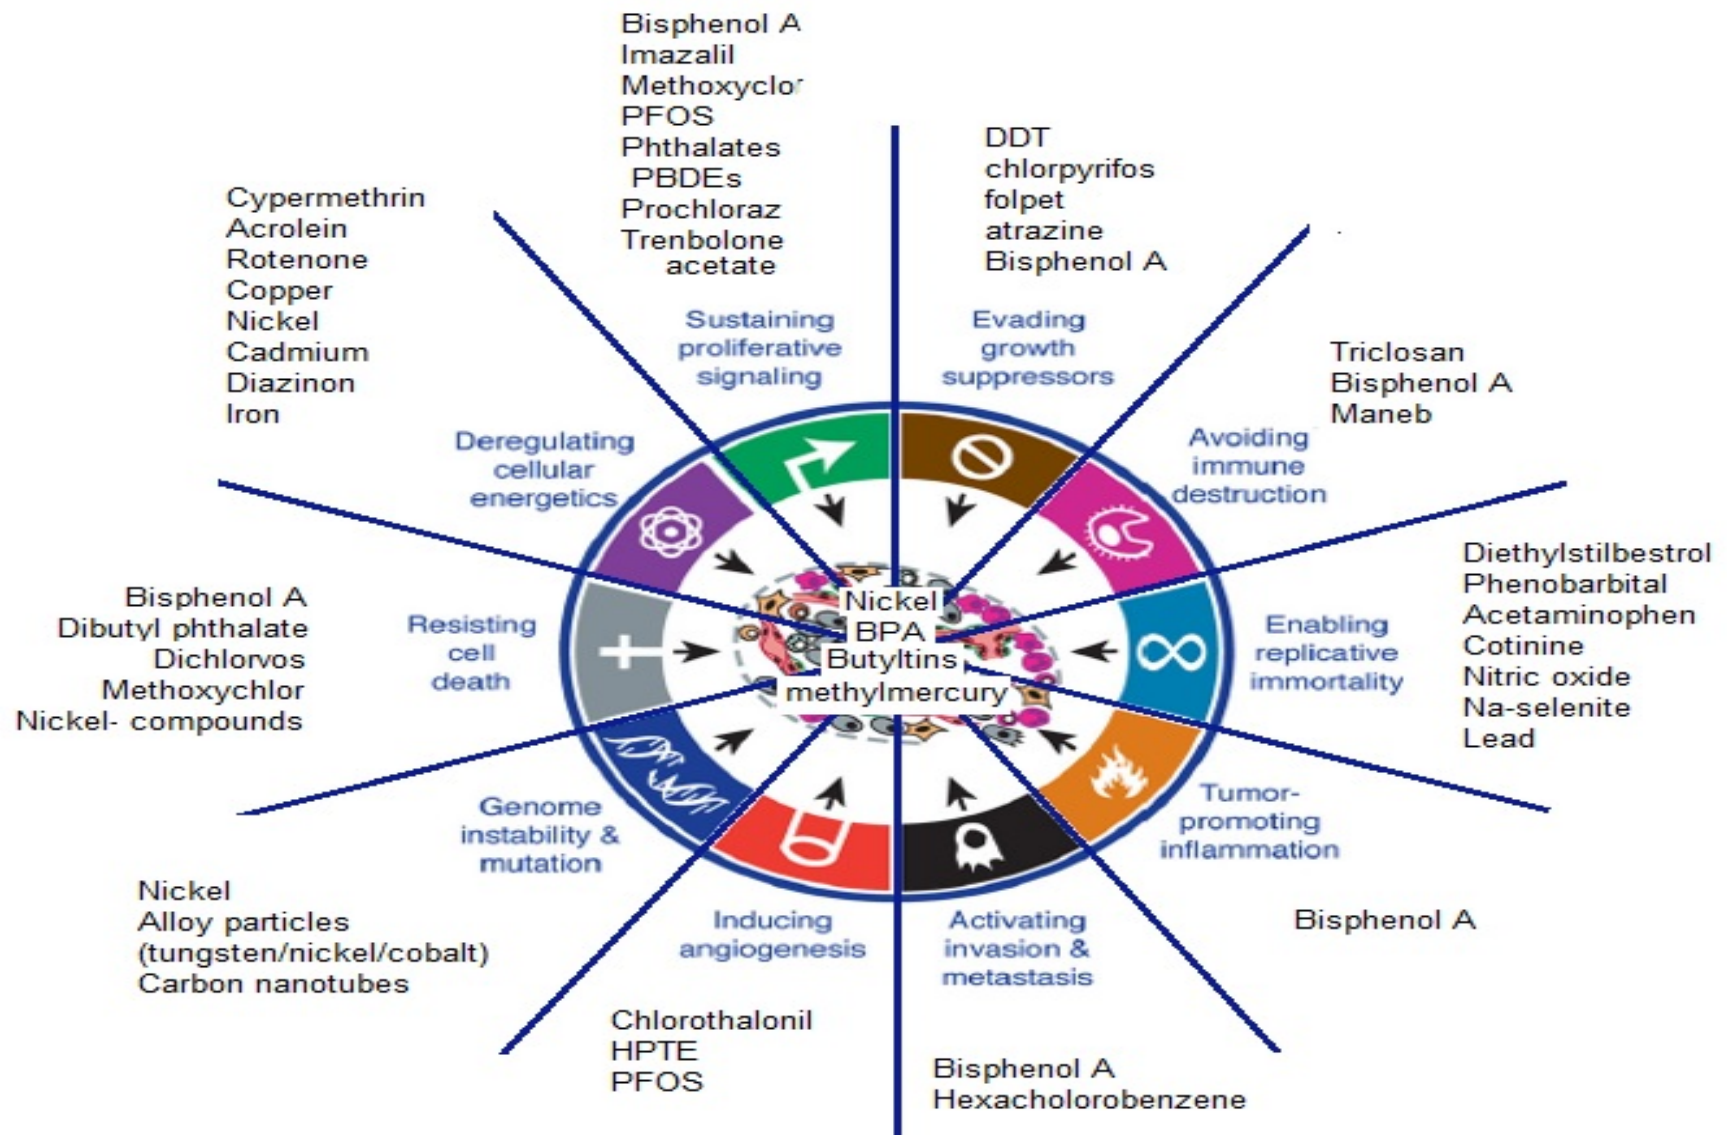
Bisphenol A
Imazalil
Methoxyclor
PFOS
Phthalates
PBDEs
Prochloraz
Trenbolone acetate

DDT
chlorpyrifos
folpet
atrazine
Bisphenol A

Cypermethrin
Acrolein
Rotenone
Copper
Nickel
Cadmium
Diazinon
Iron

Sustaining proliferative signaling

Evading growth suppressors

Triclosan
Bisphenol A
Maneb

Deregulating cellular energetics

Avoiding immune destruction

Diethylstilbestrol
Phenobarbital
Acetaminophen
Cotinine
Nitric oxide
Na-selenite
Lead

Bisphenol A
Dibutyl phthalate
Dichlorvos
Methoxychlor
Nickel- compounds

Resisting cell death

Nickel
BPA
Butyltins
methylmercury

Enabling replicative immortality

Genome instability & mutation

Tumor-promoting inflammation

Nickel
Alloy particles (tungsten/nickel/cobalt)
Carbon nanotubes

Inducing angiogenesis

Activating invasion & metastasis

Bisphenol A

Chlorothalonil
HPTE
PFOS

Bisphenol A
Hexacholorobenzene